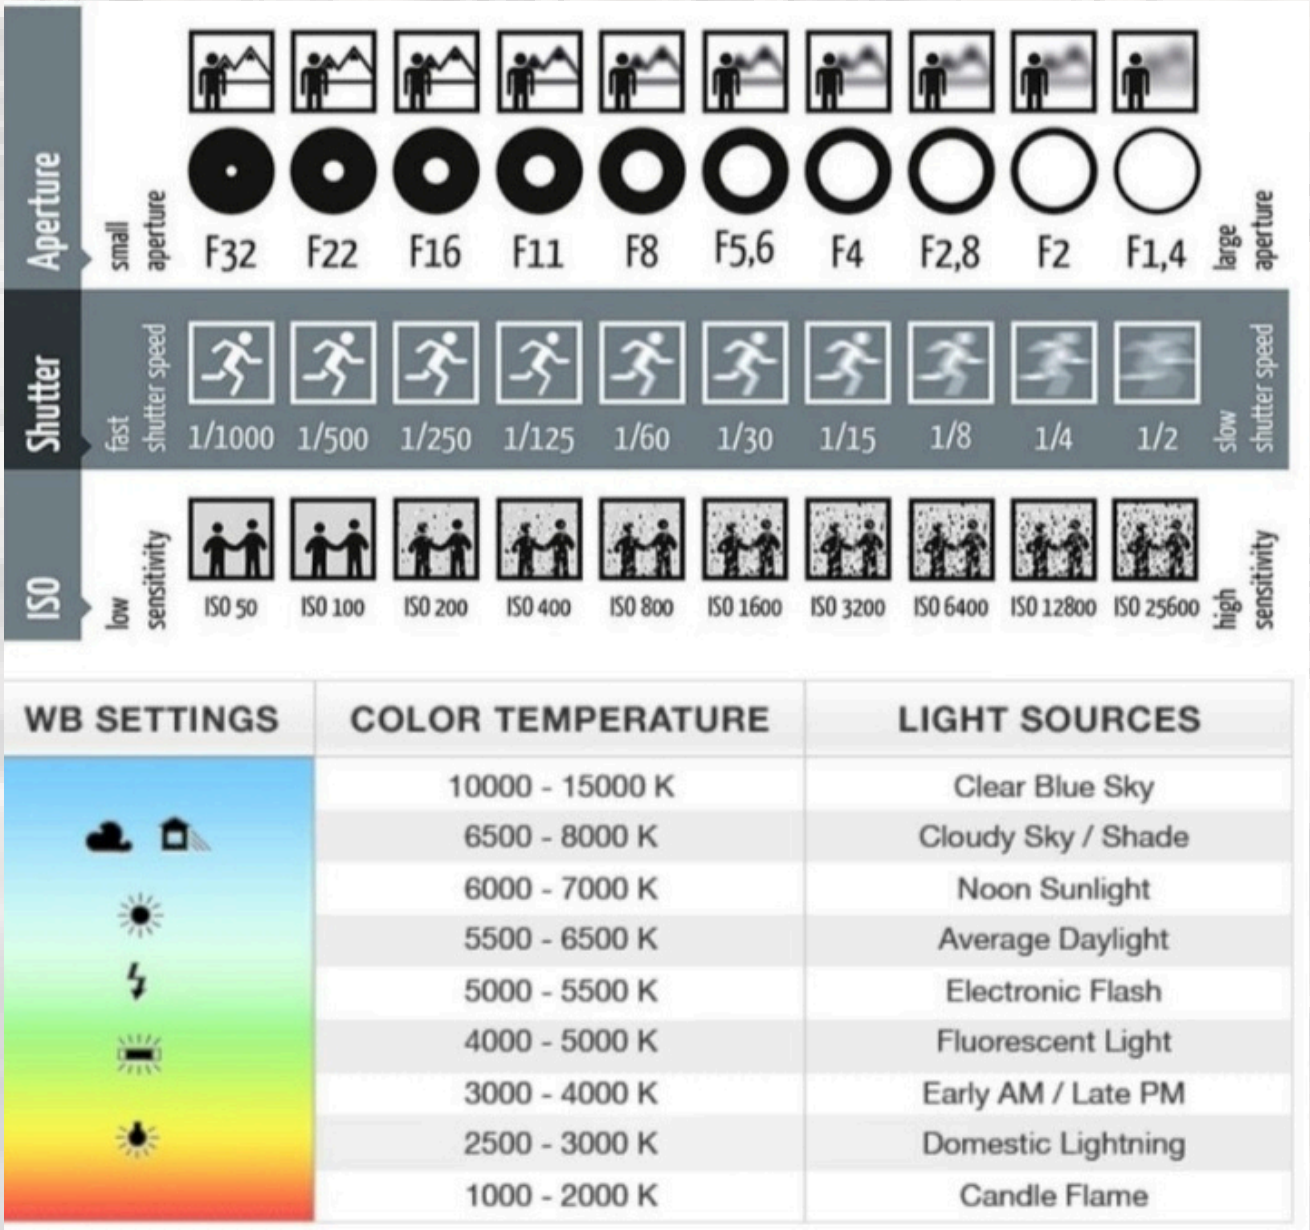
Aperture

small aperture

F32 F22 F16 F11 F8 F5,6 F4 F2,8 F2 F1,4

large aperture

Shutter

fast shutter speed

1/1000 1/500 1/250 1/125 1/60 1/30 1/15 1/8 1/4 1/2

slow shutter speed

ISO

low sensitivity

ISO 50 ISO 100 ISO 200 ISO 400 ISO 800 ISO 1600 ISO 3200 ISO 6400 ISO 12800 ISO 25600

high sensitivity

| WB SETTINGS | COLOR TEMPERATURE | LIGHT SOURCES |
|---|---|---|
| | 10000 - 15000 K | Clear Blue Sky |
| | 6500 - 8000 K | Cloudy Sky / Shade |
| | 6000 - 7000 K | Noon Sunlight |
| | 5500 - 6500 K | Average Daylight |
| | 5000 - 5500 K | Electronic Flash |
| | 4000 - 5000 K | Fluorescent Light |
| | 3000 - 4000 K | Early AM / Late PM |
| | 2500 - 3000 K | Domestic Lightning |
| | 1000 - 2000 K | Candle Flame |